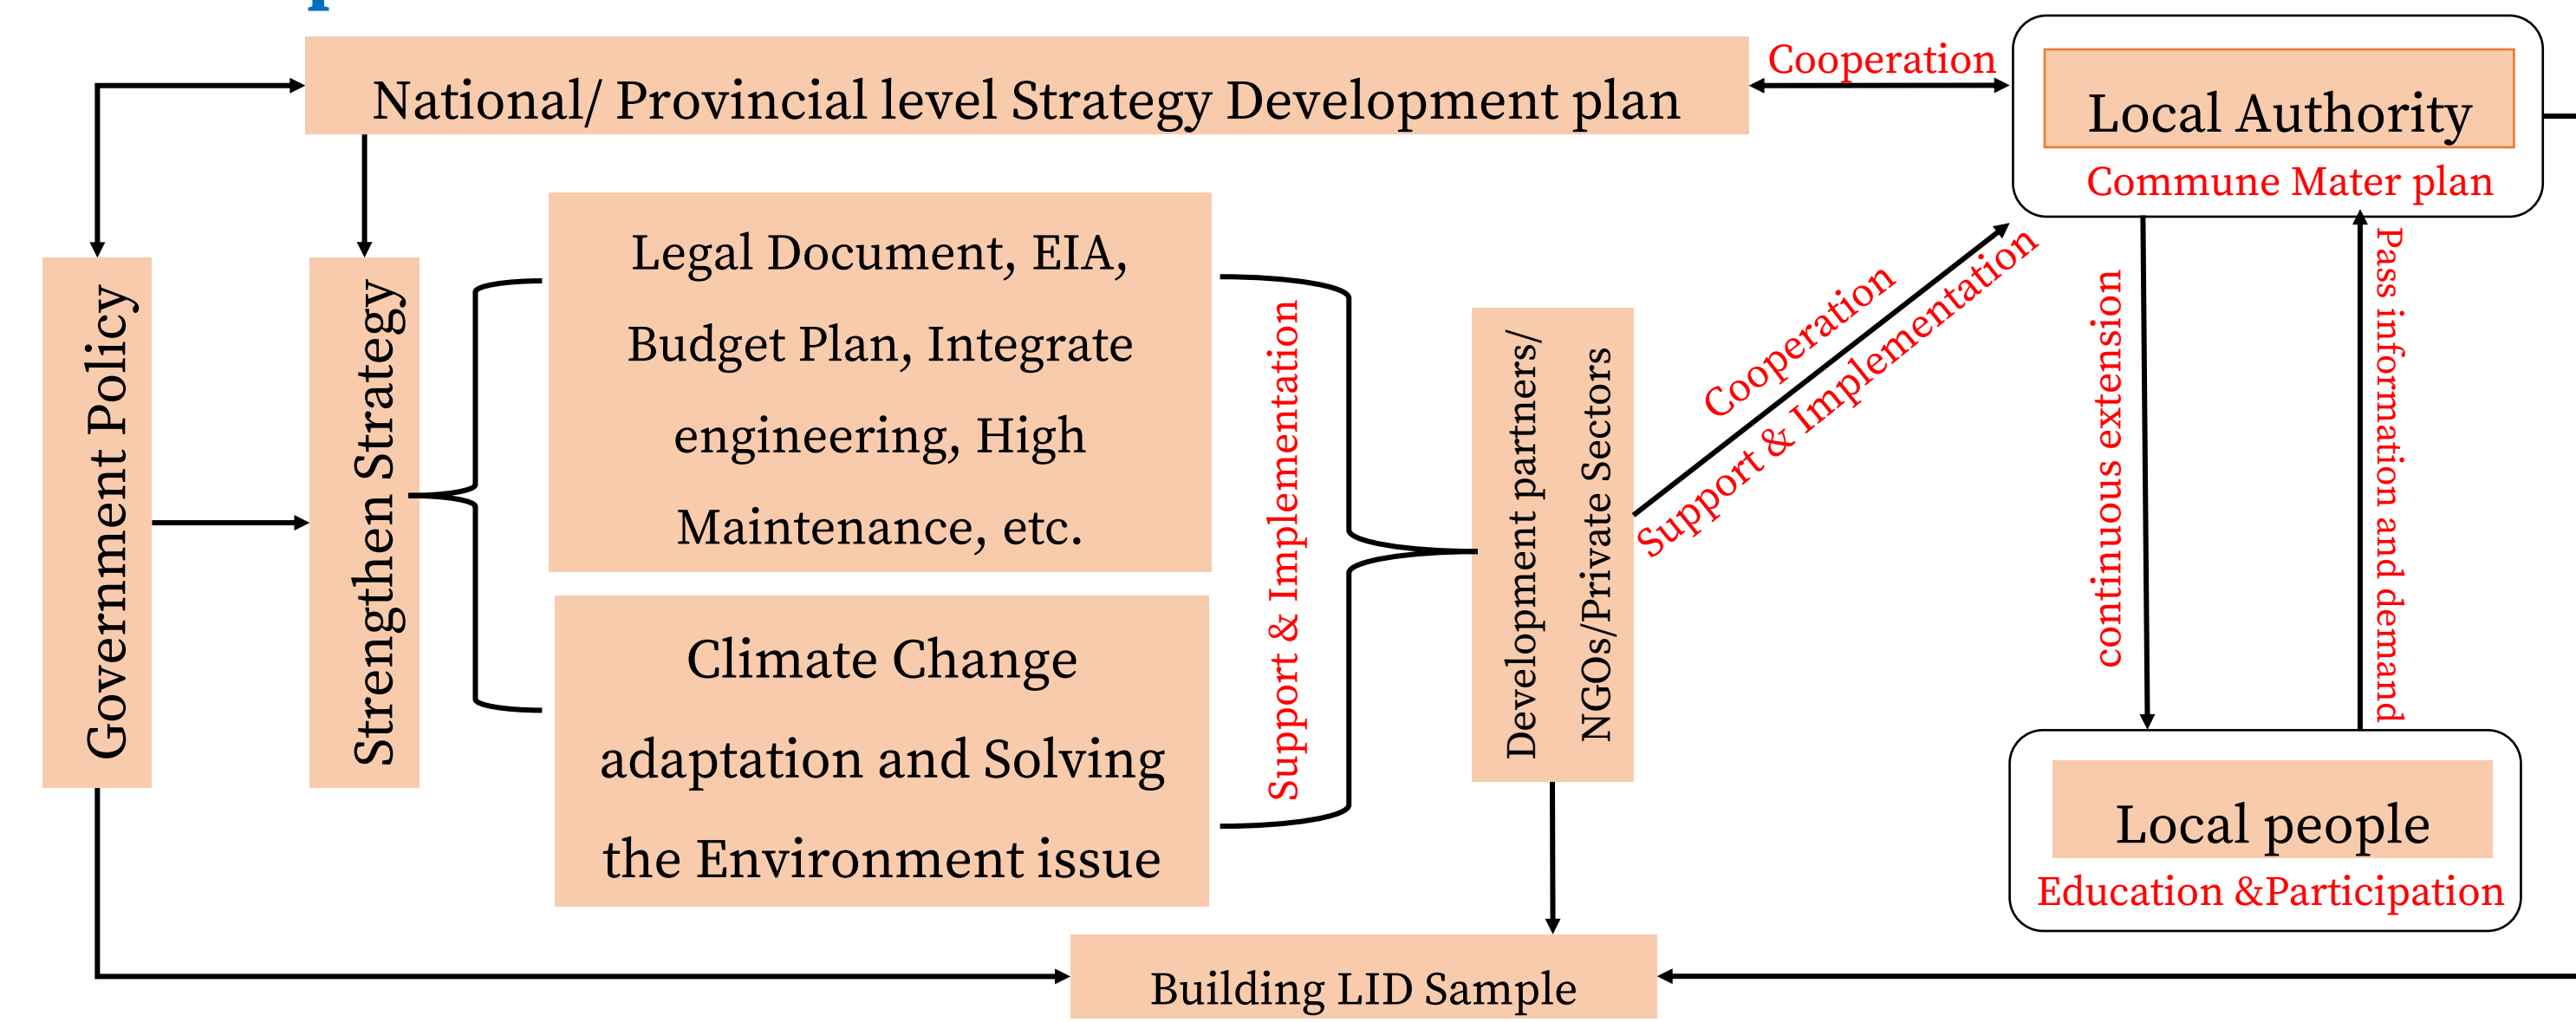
National/ Provincial level Strategy Development plan

Cooperation

Local Authority

Commune Mater plan

Government Policy

Strengthen Strategy

Legal Document, EIA, Budget Plan, Integrate engineering, High Maintenance, etc.

Climate Change adaptation and Solving the Environment issue

Support & Implementation

Development partners/ NGOs/Private Sectors

Cooperation

Support & Implementation

continuous extension

Pass information and demand

Local people

Education &Participation

Building LID Sample